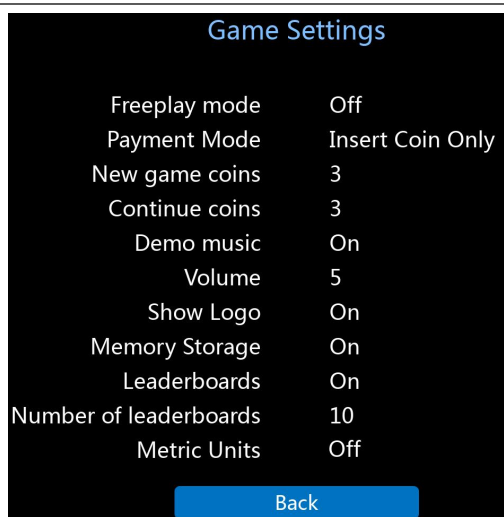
Game Settings

| | |
|---|---|
| Freeplay mode | Off |
| Payment Mode | Insert Coin Only |
| New game coins | 3 |
| Continue coins | 3 |
| Demo music | On |
| Volume | 5 |
| Show Logo | On |
| Memory Storage | On |
| Leaderboards | On |
| Number of leaderboards | 10 |
| Metric Units | Off |

Back